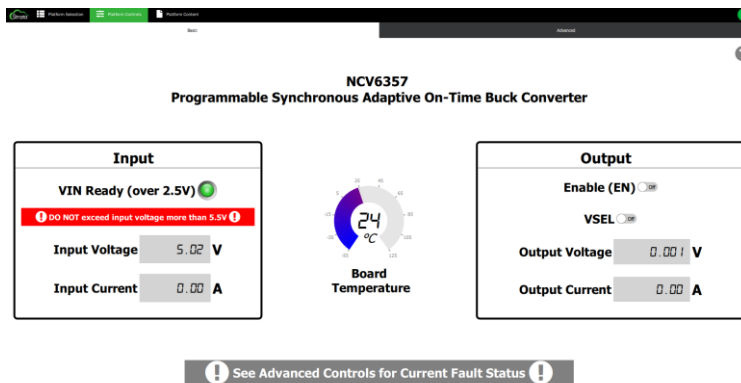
Platform Selection | Platform Controls | Platform Content

Basic | Advanced

NCV6357
Programmable Synchronous Adaptive On-Time Buck Converter

Input

VIN Ready (over 2.5V)

DO NOT exceed input voltage more than 5.5V

Input Voltage 5.02 V

Input Current 0.00 A

24 °C

Board Temperature

Output

Enable (EN) Off

VSEL Off

Output Voltage 0.001 V

Output Current 0.00 A

See Advanced Controls for Current Fault Status